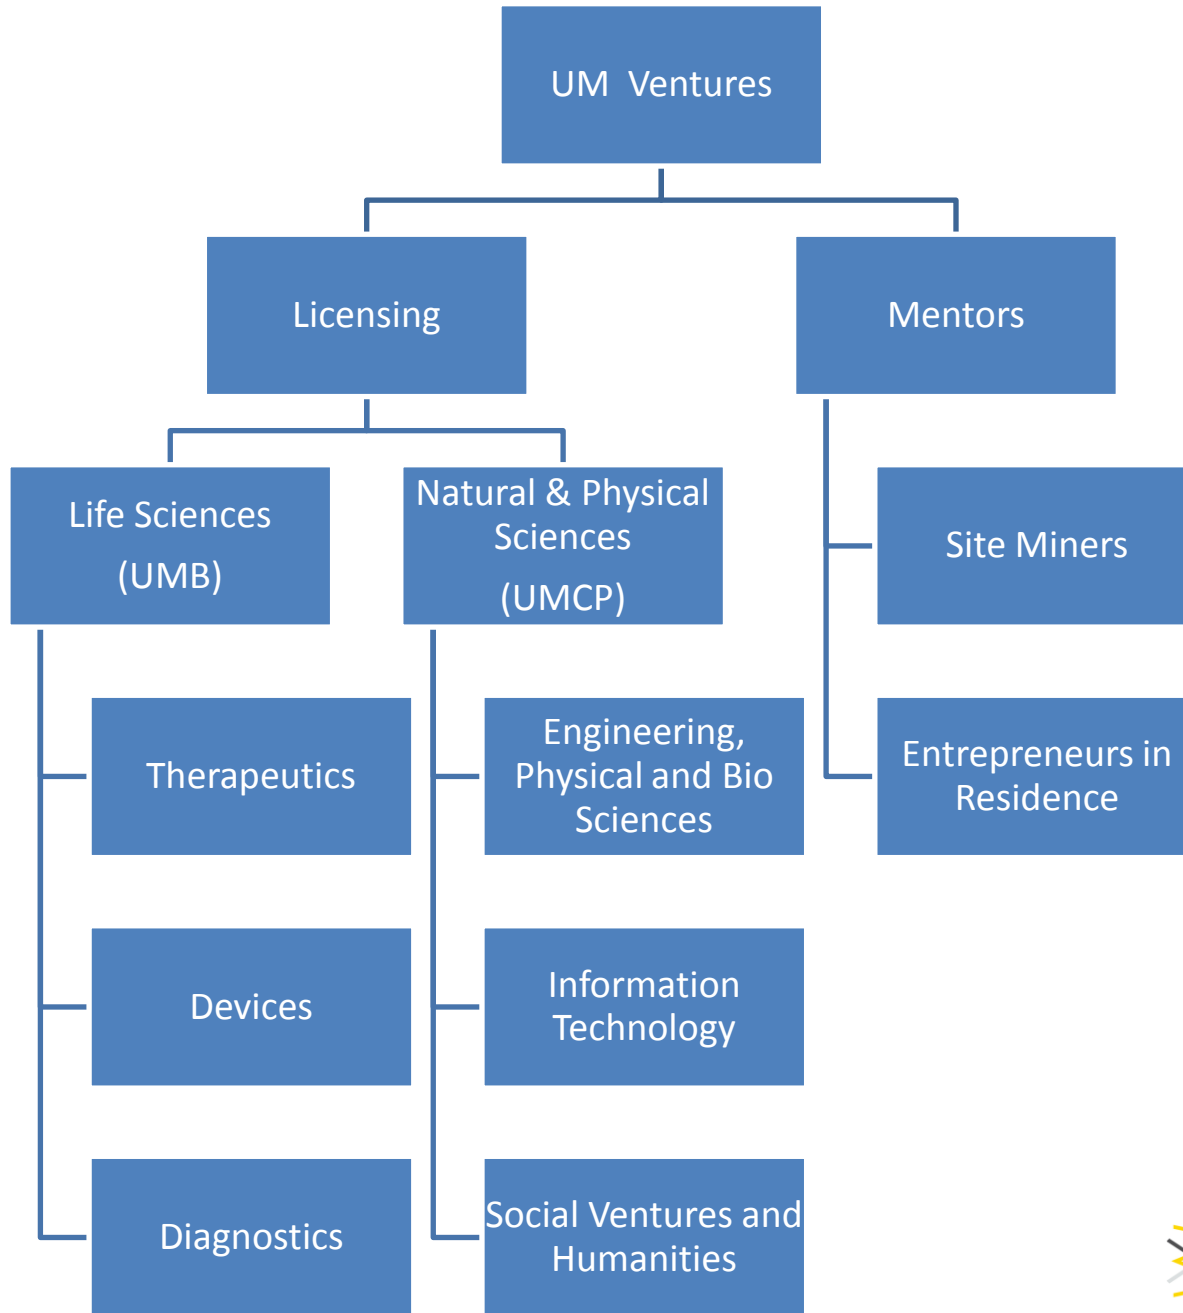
UM Ventures

Licensing

Mentors

Life Sciences
(UMB)

Natural & Physical Sciences
(UMCP)

Site Miners

Therapeutics

Engineering, Physical and Bio Sciences

Entrepreneurs in Residence

Devices

Information Technology

Diagnostics

Social Ventures and Humanities